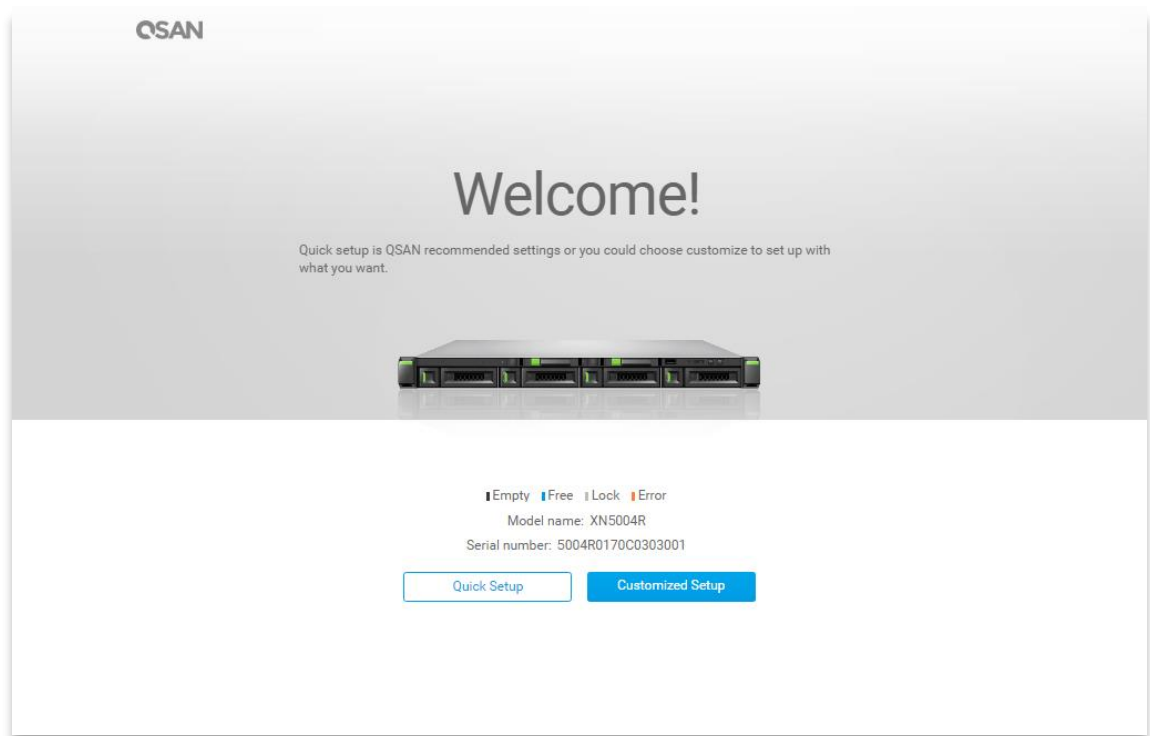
QSAN

Welcome!

Quick setup is QSAN recommended settings or you could choose customize to set up with what you want.

Empty Free Lock Error

Model name: XN5004R

Serial number: 5004R0170C0303001

Quick Setup

Customized Setup